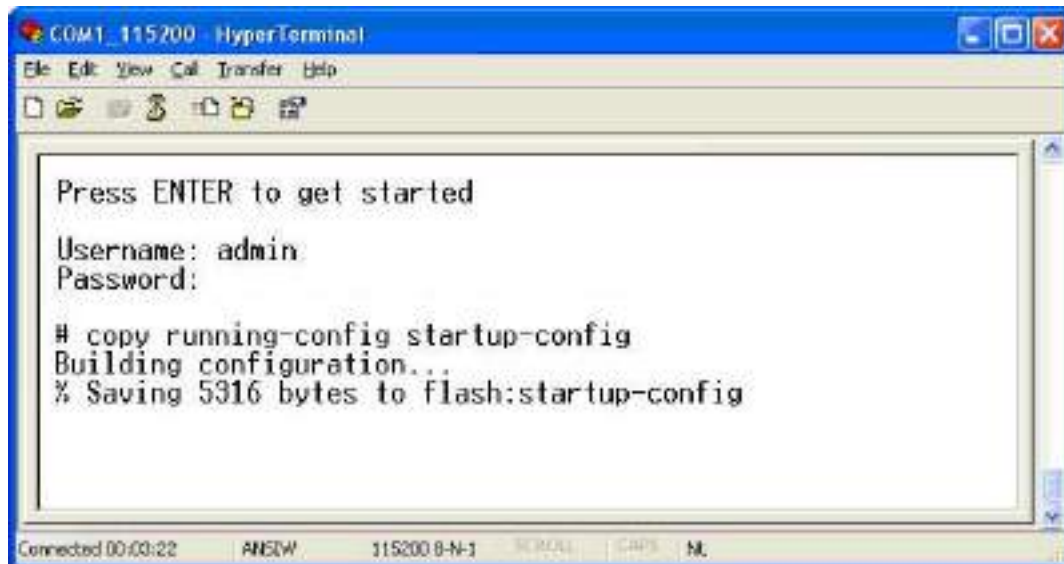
COM1_115200 - HyperTerminal

File Edit View Call Transfer Help

Press ENTER to get started

Username: admin
Password:

# copy running-config startup-config
Building configuration...
% Saving 5316 bytes to flash:startup-config

Connected 00:03:22 ANSIW 115200 8-N-1 SCROLL CAPS NUM